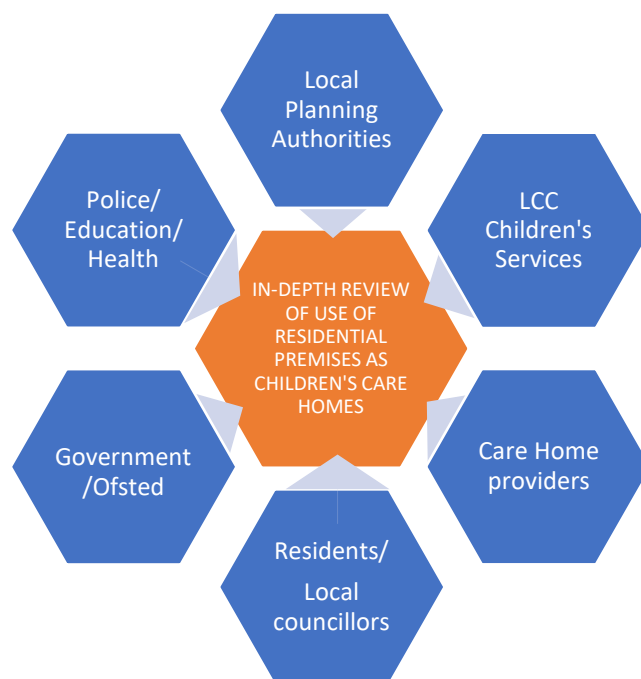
Local Planning Authorities

LCC Children's Services

Police/ Education/ Health

IN-DEPTH REVIEW OF USE OF RESIDENTIAL PREMISES AS CHILDREN'S CARE HOMES

Government /Ofsted

Care Home providers

Residents/ Local councillors